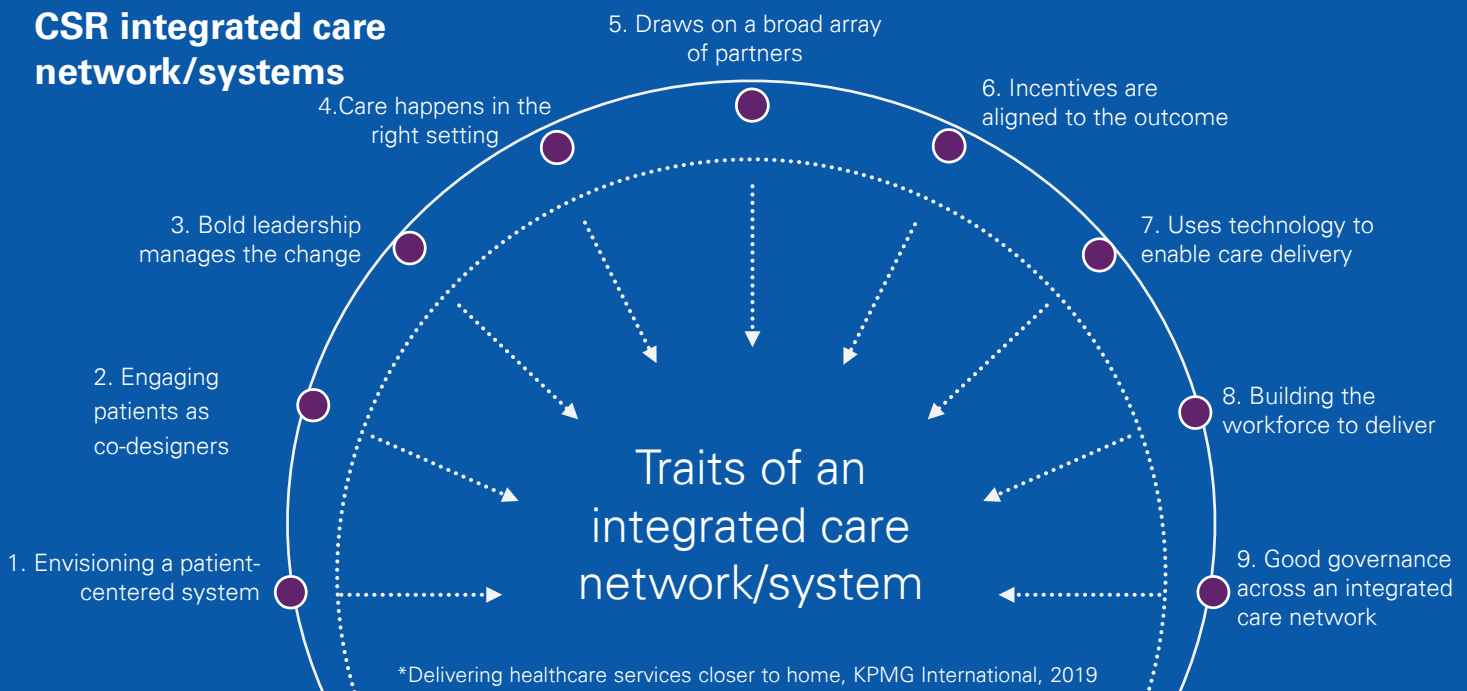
CSR integrated care network/systems

5. Draws on a broad array of partners

4.Care happens in the right setting

6. Incentives are aligned to the outcome

3. Bold leadership manages the change

7. Uses technology to enable care delivery

2. Engaging patients as co-designers

8. Building the workforce to deliver

Traits of an integrated care network/system

1. Envisioning a patient-centered system

9. Good governance across an integrated care network

*Delivering healthcare services closer to home, KPMG International, 2019